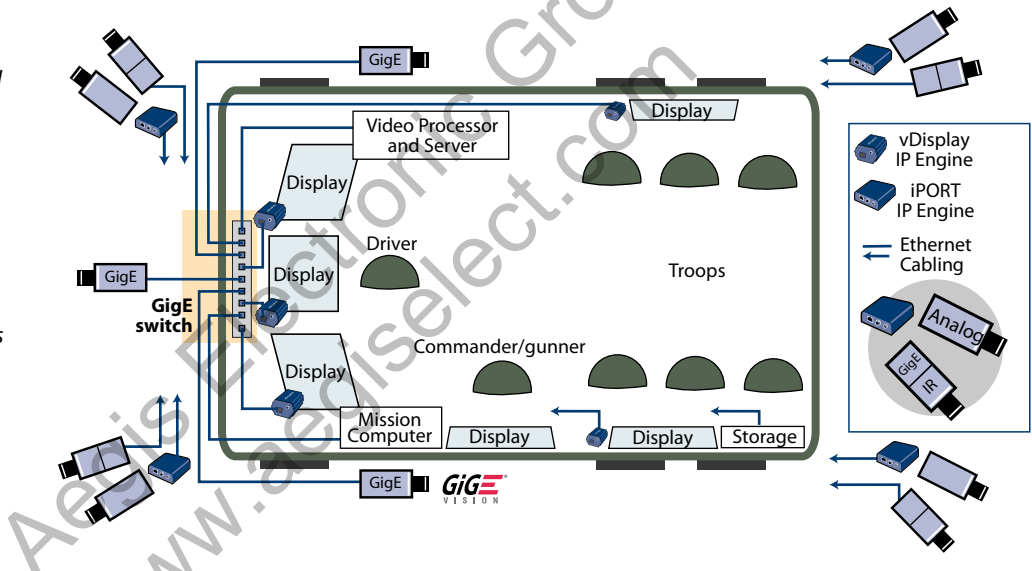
GigE

Display

Video Processor and Server

Display

Driver

Display

GigE

GigE switch

Troops

Commander/gunner

Display

Mission Computer

Display

Display

Storage

GigE

GigE VISION

vDisplay IP Engine

iPORT IP Engine

Ethernet Cabling

Analog

GigE

IR

Aegis Electronic Group

www.aegiselect.com